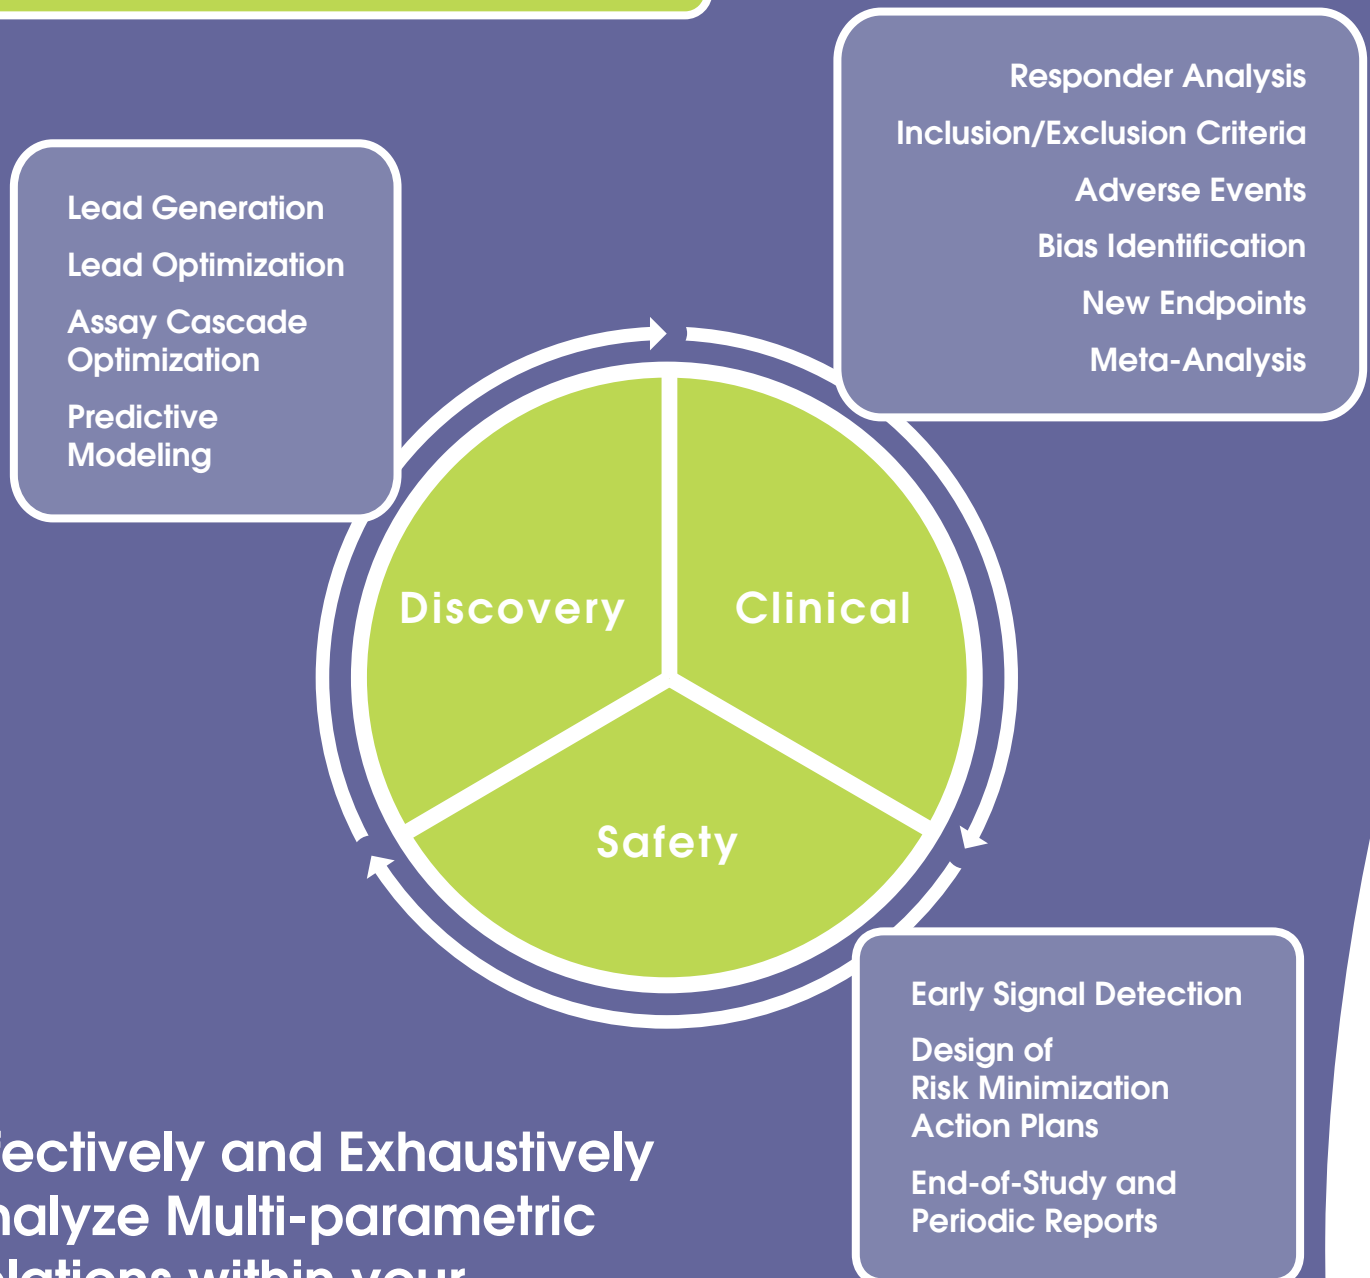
Lead Generation

Lead Optimization

Assay Cascade Optimization

Predictive Modeling

Responder Analysis

Inclusion/Exclusion Criteria

Adverse Events

Bias Identification

New Endpoints

Meta-Analysis

Discovery

Clinical

Safety

Early Signal Detection

Design of Risk Minimization Action Plans

End-of-Study and Periodic Reports

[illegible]ectively and Exhaustively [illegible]alyze Multi-parametric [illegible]